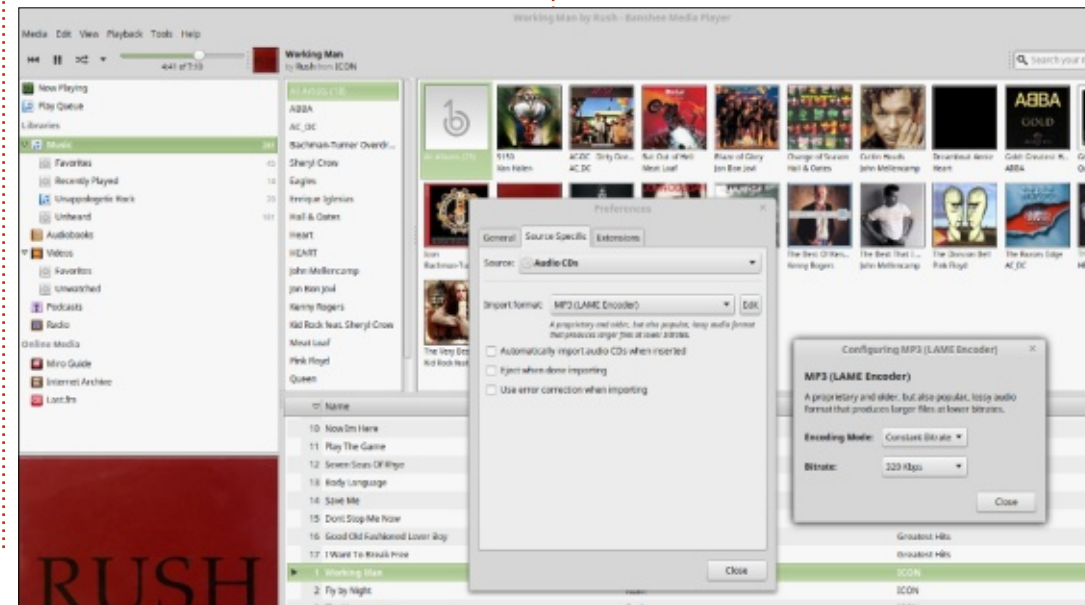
Working Man by Rush - Banshee Media Player

Media Edit View Playback Tools Help

4:41 of 7:10

Working Man
by Rush from ICON

Search your

Now Playing
Play Queue
Libraries
Music
Favorites
Recently Played
Unappologetic Rock
Unheard
Audiobooks
Videos
Favorites
Unwatched
Podcasts
Radio
Online Media
Miro Guide
Internet Archive
Last.fm

All Artists (18)
ABBA
AC_DC
Bachman-Turner Overdr...
Sheryl Crow
Eagles
Enrique Iglesias
Hall & Oates
Heart
HEART
John Mellencamp
Jon Bon Jovi
Kenny Rogers
Kid Rock feat. Sheryl Crow
Meat Loaf
Pink Floyd
Queen

All Albums (25)
5150
Van Halen
AC/DC Dirty Dee...
AC_DC
Bat Out of Hell
Meat Loaf
Blaze of Glory
Jon Bon Jovi
Change of Season
Hall & Oates
Cuttin Heads
John Mellencamp
Dreamboat Annie
Heart
Gold: Greatest H...
ABBA
Icon
Bachman-Tu
The Very Be
Kid Rock feat
The Best Of Ken...
Kenny Rogers
The Best That I...
John Mellencamp
The Division Bell
Pink Floyd
The Razors Edge
AC_DC

Name
10 Now Im Here
11 Play The Game
12 Seven Seas Of Rhye
13 Body Language
14 Save Me
15 Dont Stop Me Now
16 Good Old Fashioned Lover Boy
17 I Want To Break Free
1 Working Man
2 Fly by Night

Greatest Hits
Greatest Hits
ICON
ICON

RUSH

Preferences
General Source Specific Extensions
Source: Audio CDs
Import format: MP3 (LAME Encoder) Edit
A proprietary and older, but also popular, lossy audio format that produces larger files at lower bitrates.
Automatically import audio CDs when inserted
Eject when done importing
Use error correction when importing
Close

Configuring MP3 (LAME Encoder)
MP3 (LAME Encoder)
A proprietary and older, but also popular, lossy audio format that produces larger files at lower bitrates.
Encoding Mode: Constant Bitrate
Bitrate: 320 Kbps
Close